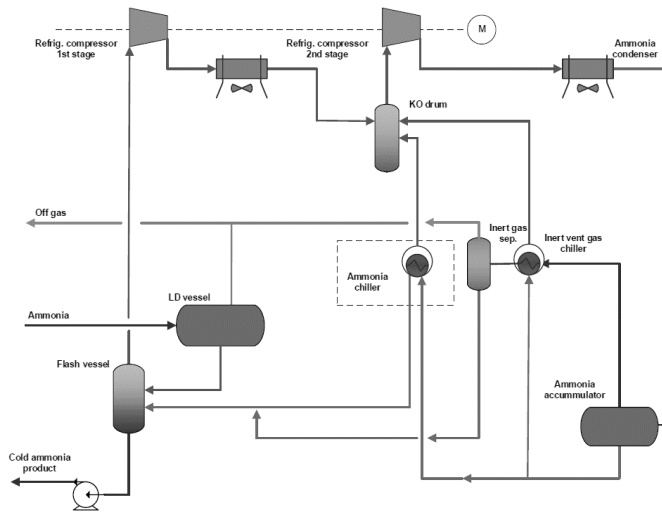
M

Refrig. compressor 1st stage

Refrig. compressor 2nd stage

Ammonia condenser

KO drum

Off gas

Inert gas sep.

Inert vent gas chiller

Ammonia chiller

Ammonia

LD vessel

Flash vessel

Ammonia accummulator

Cold ammonia product